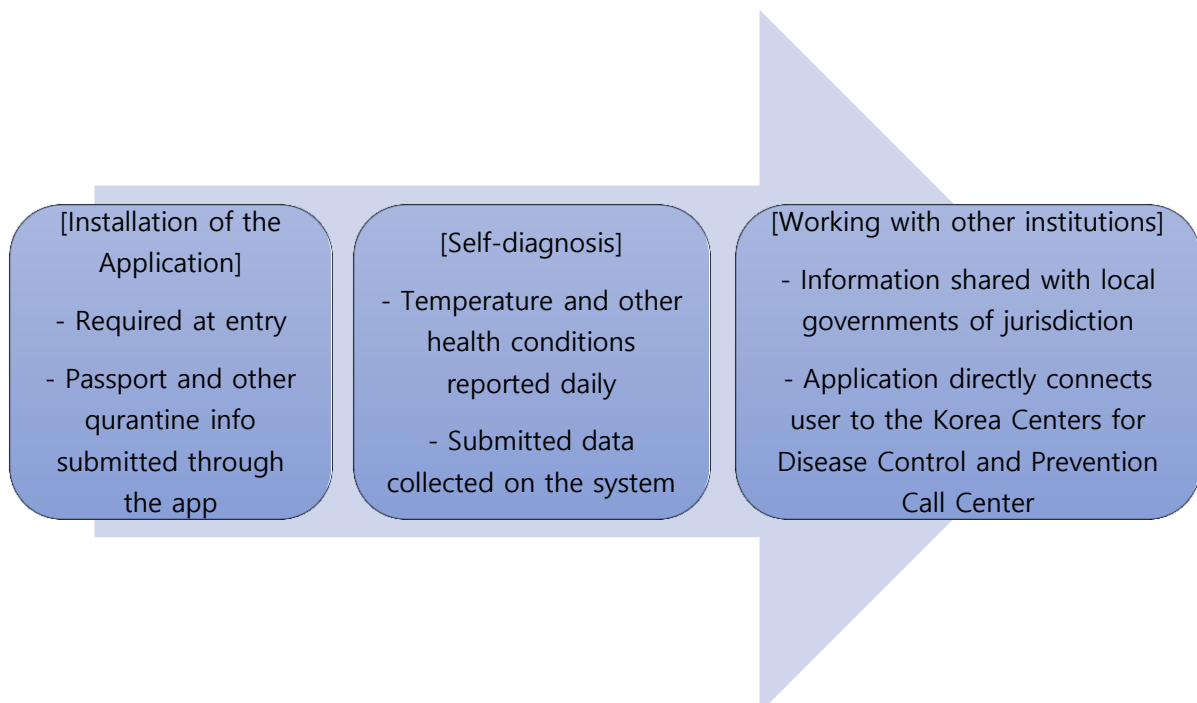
[Installation of the Application]

- Required at entry

- Passport and other qurantine info submitted through the app

[Self-diagnosis]

- Temperature and other health conditions reported daily

- Submitted data collected on the system

[Working with other institutions]

- Information shared with local governments of jurisdiction

- Application directly connects user to the Korea Centers for Disease Control and Prevention Call Center